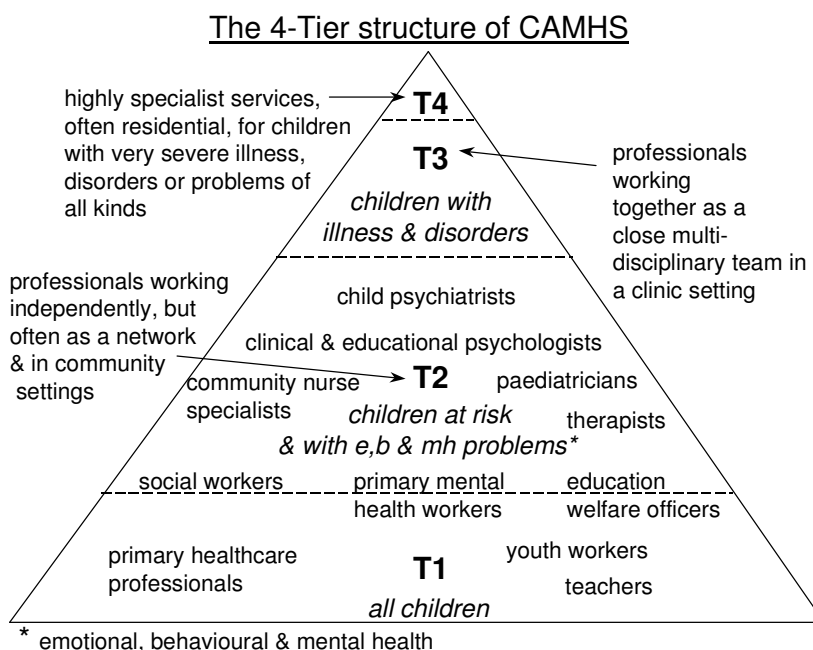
The 4-Tier structure of CAMHS

highly specialist services, often residential, for children with very severe illness, disorders or problems of all kinds

T4

T3

professionals working together as a close multi-disciplinary team in a clinic setting

children with illness & disorders

professionals working independently, but often as a network & in community settings

child psychiatrists

clinical & educational psychologists

community nurse specialists

T2

paediatricians

children at risk & with e,b & mh problems*

therapists

social workers

primary mental health workers

education welfare officers

primary healthcare professionals

T1

youth workers

teachers

all children

* emotional, behavioural & mental health